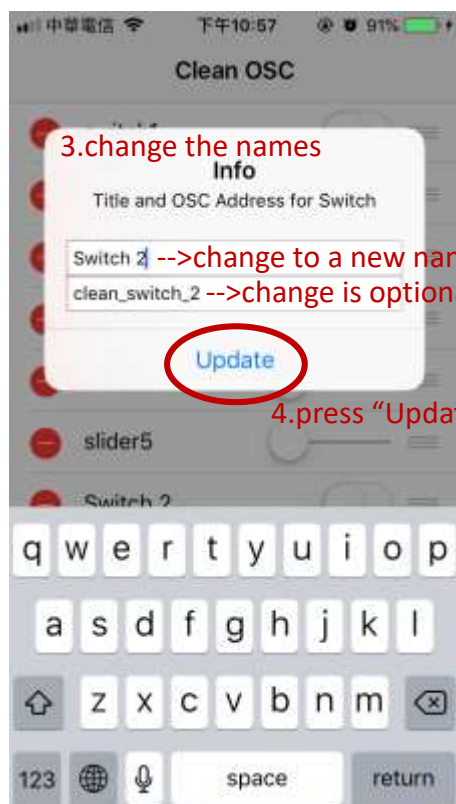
中華電信 下午10:57 91%

Clean OSC

3.change the names

Info

Title and OSC Address for Switch

Switch 2 -->change to a new nan

clean_switch_2 -->change is option

Update

4.press "Upda

slider5

Switch 2

q w e r t y u i o p

a s d f g h j k l

z x c v b n m

123 space return